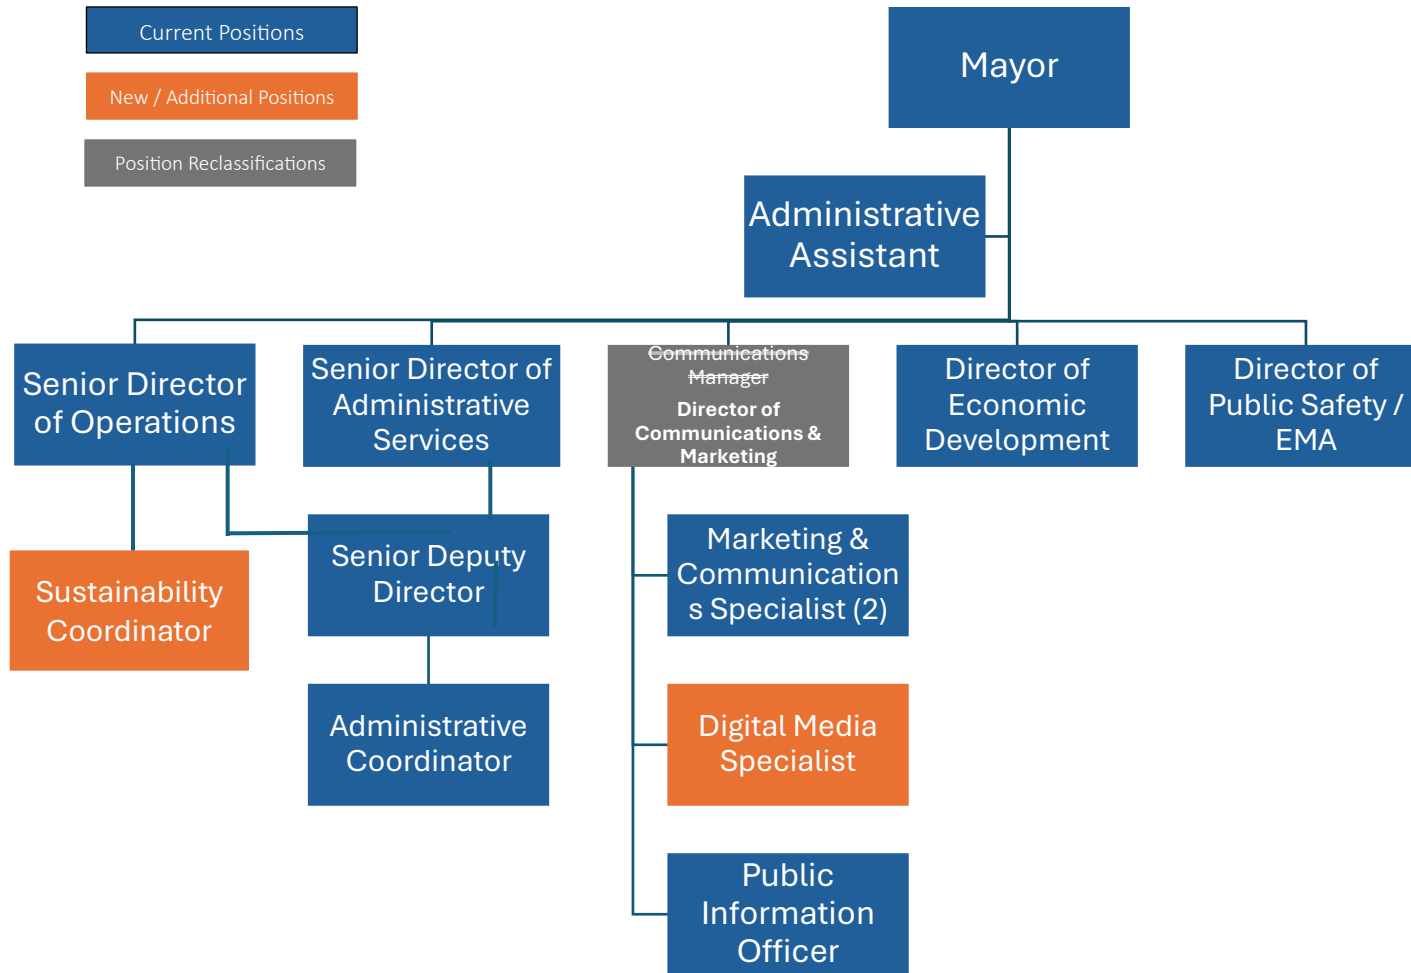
Current Positions

New / Additional Positions

Position Reclassifications

Mayor

Administrative Assistant

Senior Director of Operations

Senior Director of Administrative Services

~~Communications Manager~~
Director of Communications & Marketing

Director of Economic Development

Director of Public Safety / EMA

Sustainability Coordinator

Senior Deputy Director

Marketing & Communications Specialist (2)

Administrative Coordinator

Digital Media Specialist

Public Information Officer